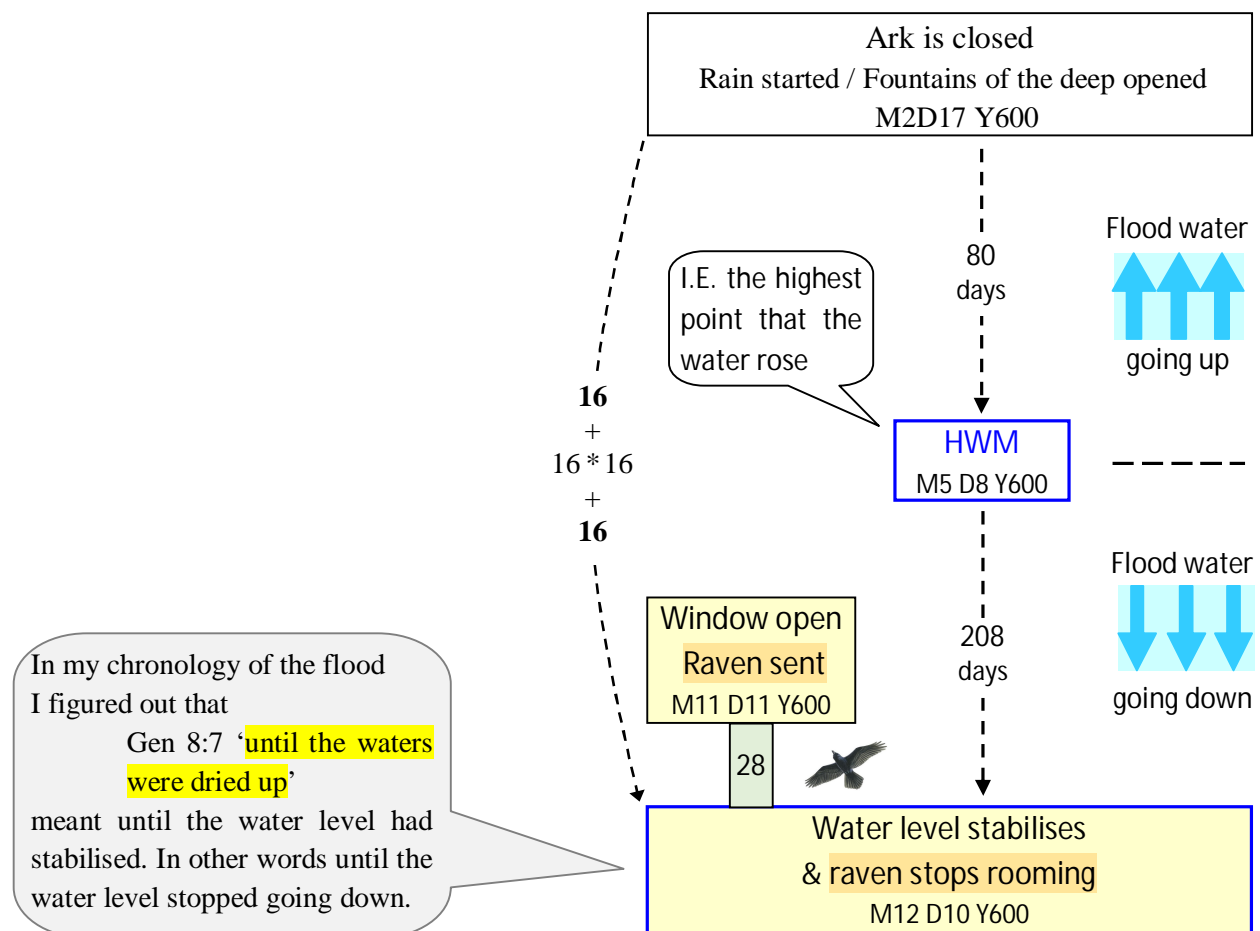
Ark is closed
Rain started / Fountains of the deep opened
M2D17 Y600

80
days

Flood water
going up

I.E. the highest point that the water rose

16
+
16 * 16
+
16

HWM
M5 D8 Y600

Flood water
going down

208
days

Window open
Raven sent
M11 D11 Y600

28

In my chronology of the flood I figured out that
Gen 8:7 'until the waters were dried up'
meant until the water level had stabilised. In other words until the water level stopped going down.

Water level stabilises
& raven stops rooming
M12 D10 Y600